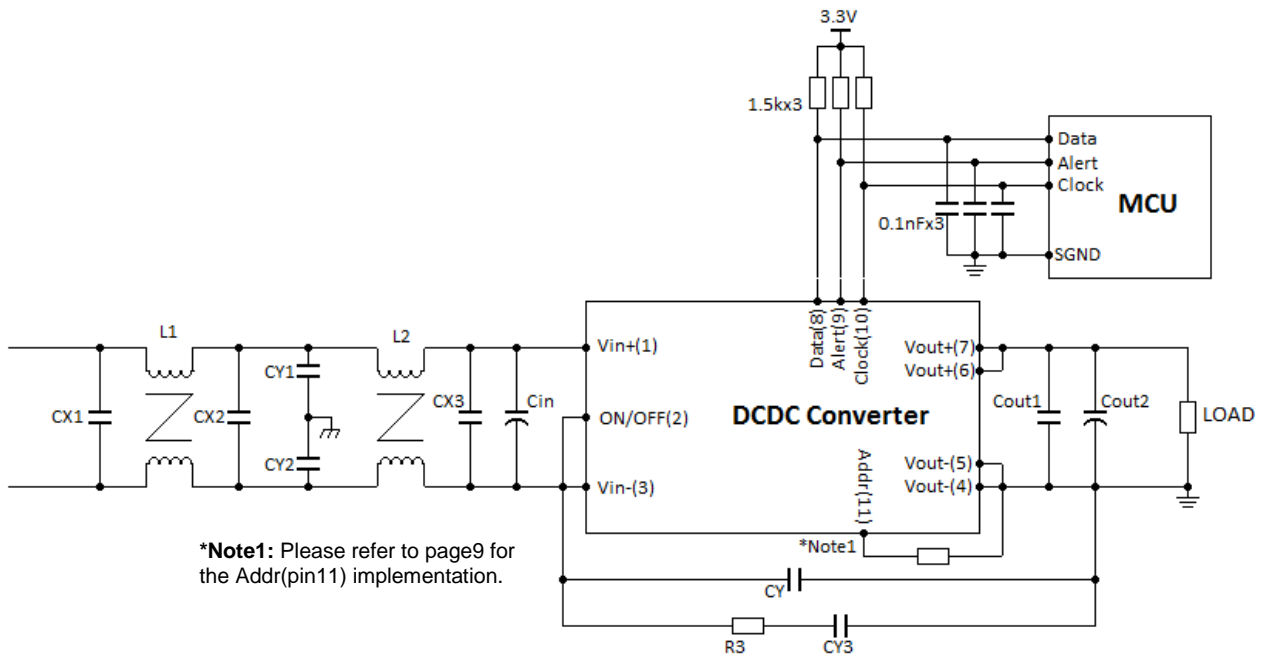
3.3V

1.5kx3

Data
Alert
Clock

MCU

0.1nFx3

SGND

L1

L2

CY1

CX1

CX2

CX3

Cin

CY2

Vin+(1)

ON/OFF(2)

Vin-(3)

Data(8)
Alert(9)
Clock(10)

DCDC Converter

Vout+(7)
Vout+(6)

Addr(11)

Vout-(5)
Vout-(4)

Cout1

Cout2

LOAD

*Note1

*Note1: Please refer to page9 for the Addr(pin11) implementation.

CY

R3

CY3